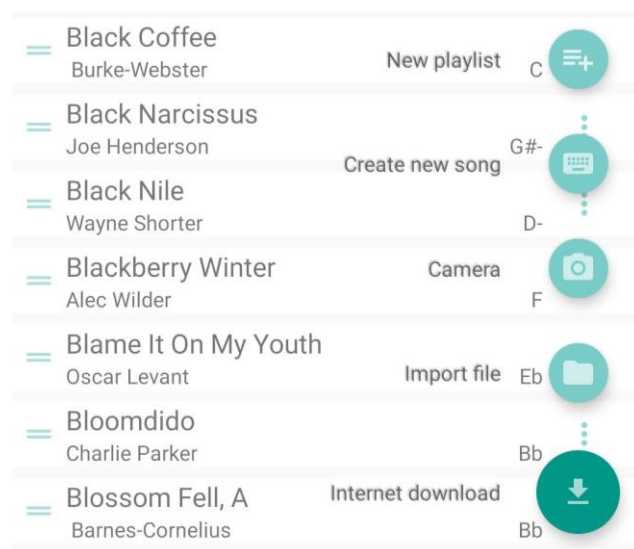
Black Coffee
Burke-Webster
New playlist
C

Black Narcissus
Joe Henderson
G#-
Create new song

Black Nile
Wayne Shorter
D-

Blackberry Winter
Alec Wilder
Camera
F

Blame It On My Youth
Oscar Levant
Import file
Eb

Bloomdido
Charlie Parker
Bb

Blossom Fell, A
Barnes-Cornelius
Internet download
Bb